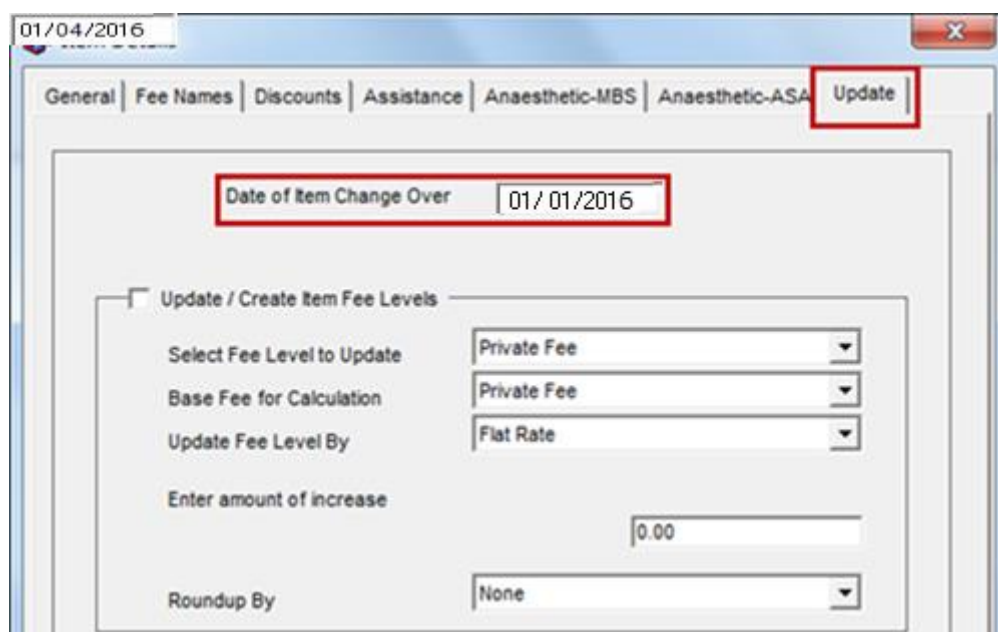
01/04/2016

General | Fee Names | Discounts | Assistance | Anaesthetic-MBS | Anaesthetic-ASA | Update

Date of Item Change Over 01/ 01/2016

Update / Create Item Fee Levels

Select Fee Level to Update Private Fee

Base Fee for Calculation Private Fee

Update Fee Level By Flat Rate

Enter amount of increase

0.00

Roundup By None